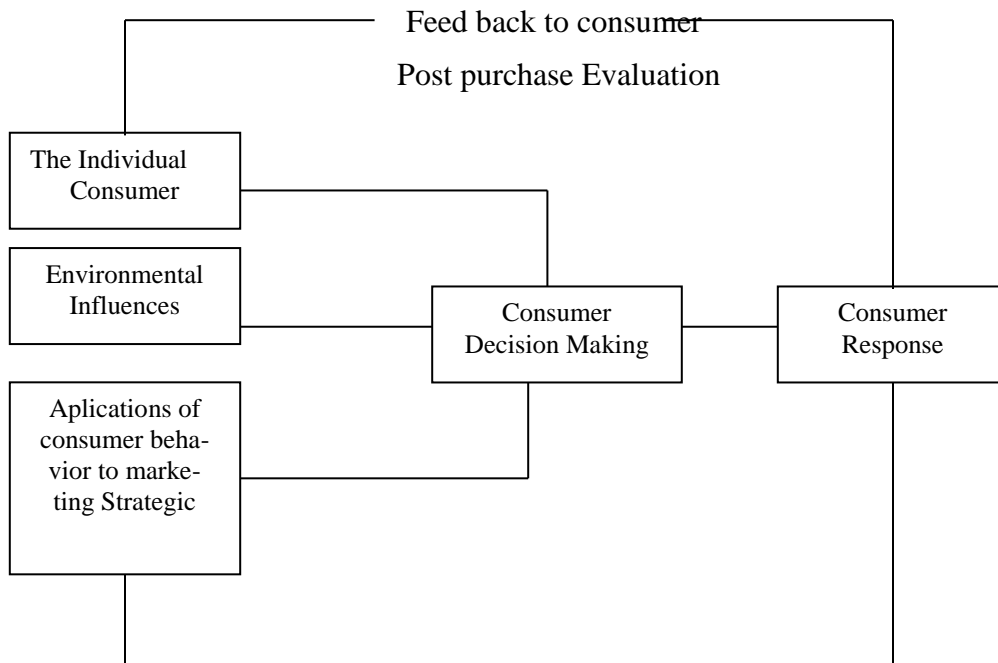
Feed back to consumer

Post purchase Evaluation

The Individual Consumer

Environmental Influences

Consumer Decision Making

Consumer Response

Aplications of consumer behavior to marketing Strategic